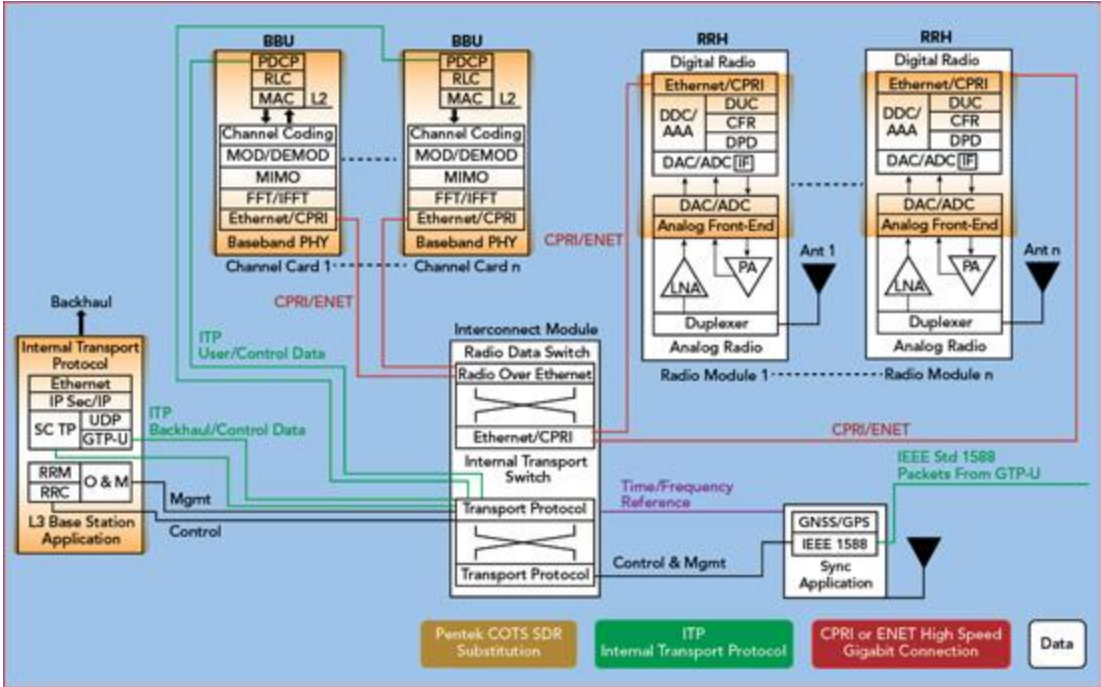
BBU
PDCP
RLC
MAC L2
Channel Coding
MOD/DEMOD
MIMO
FFT/IFFT
Ethernet/CPRI
Baseband PHY
Channel Card 1

BBU
PDCP
RLC
MAC L2
Channel Coding
MOD/DEMOD
MIMO
FFT/IFFT
Ethernet/CPRI
Baseband PHY
Channel Card n

RRH
Digital Radio
Ethernet/CPRI
DDC/AAA
DUC
CFR
DPD
DAC/ADC IF
DAC/ADC
Analog Front-End
LNA
PA
Duplexer
Analog Radio
Radio Module 1
Ant 1

RRH
Digital Radio
Ethernet/CPRI
DDC/AAA
DUC
CFR
DPD
DAC/ADC IF
DAC/ADC
Analog Front-End
LNA
PA
Duplexer
Analog Radio
Radio Module n
Ant n

CPRI/ENET

CPRI/ENET

Backhaul
Internal Transport Protocol
Ethernet
IP Sec/IP
SC TP
UDP
GTP-U
RRM
RRC
O & M
L3 Base Station Application

ITP
User/Control Data

ITP
Backhaul/Control Data

Mgmt
Control

Interconnect Module
Radio Data Switch
Radio Over Ethernet
Ethernet/CPRI
Internal Transport Switch
Transport Protocol
Transport Protocol

CPRI/ENET

Time/Frequency Reference

IEEE Std 1588
Packets From GTP-U

Control & Mgmt

GNSS/GPS
IEEE 1588
Sync Application

Pentek COTS SDR Substitution
ITP
Internal Transport Protocol
CPRI or ENET High Speed Gigabit Connection
Data